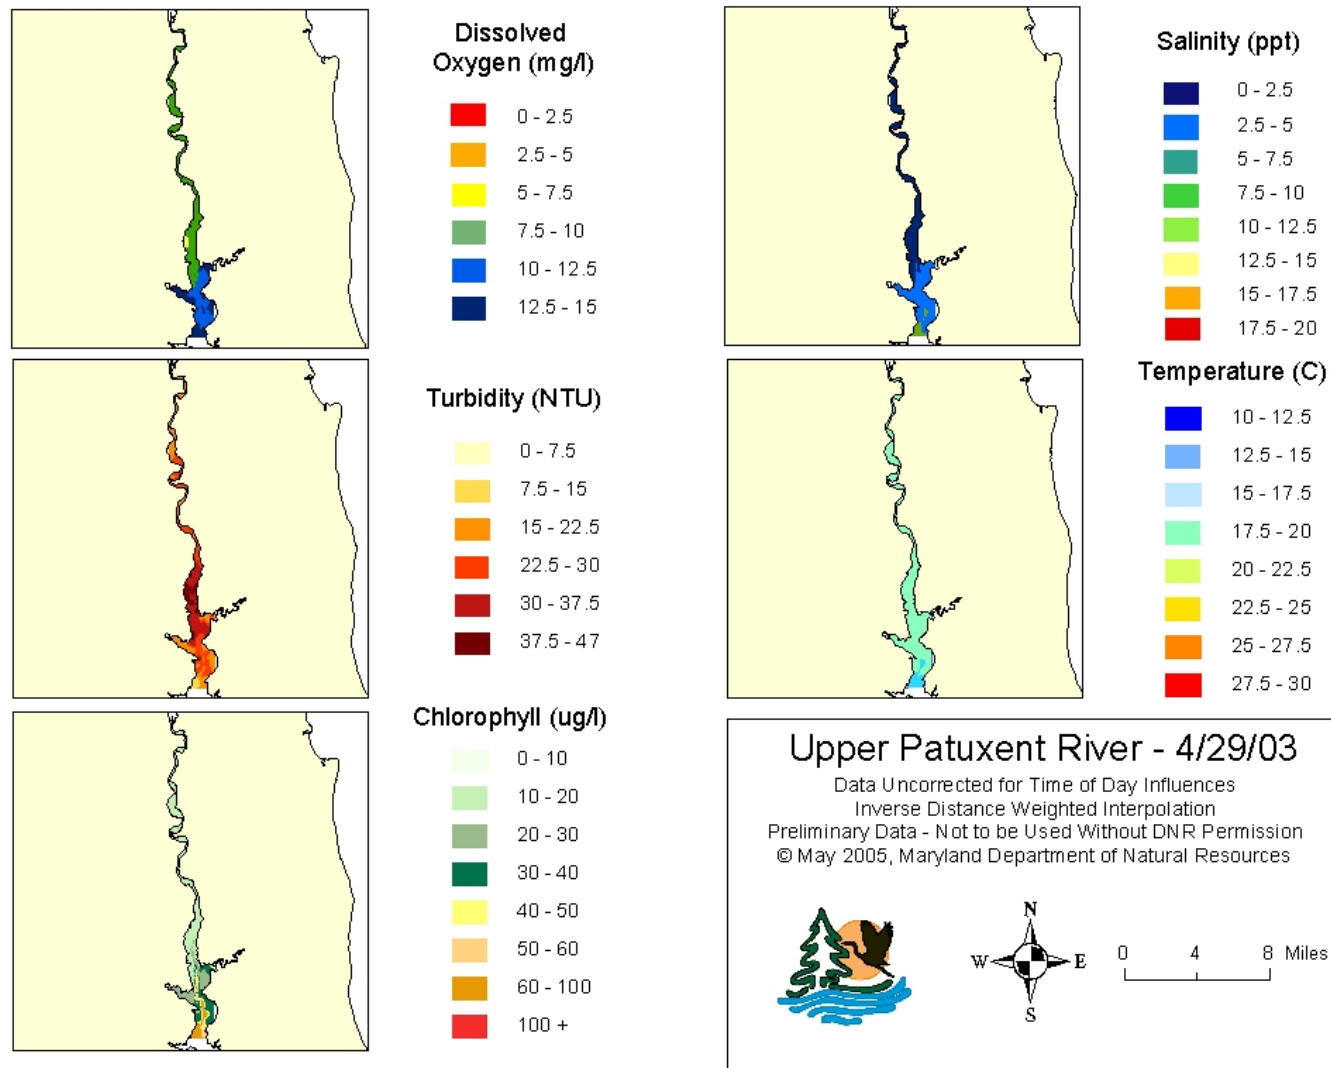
Dissolved Oxygen (mg/l)

0 - 2.5
2.5 - 5
5 - 7.5
7.5 - 10
10 - 12.5
12.5 - 15

Turbidity (NTU)

0 - 7.5
7.5 - 15
15 - 22.5
22.5 - 30
30 - 37.5
37.5 - 47

Chlorophyll (ug/l)

0 - 10
10 - 20
20 - 30
30 - 40
40 - 50
50 - 60
60 - 100
100 +

Salinity (ppt)

0 - 2.5
2.5 - 5
5 - 7.5
7.5 - 10
10 - 12.5
12.5 - 15
15 - 17.5
17.5 - 20

Temperature (C)

10 - 12.5
12.5 - 15
15 - 17.5
17.5 - 20
20 - 22.5
22.5 - 25
25 - 27.5
27.5 - 30

Upper Patuxent River - 4/29/03
Data Uncorrected for Time of Day Influences
Inverse Distance Weighted Interpolation
Preliminary Data - Not to be Used Without DNR Permission
© May 2005, Maryland Department of Natural Resources

N
W
E
S

0 4 8 Miles